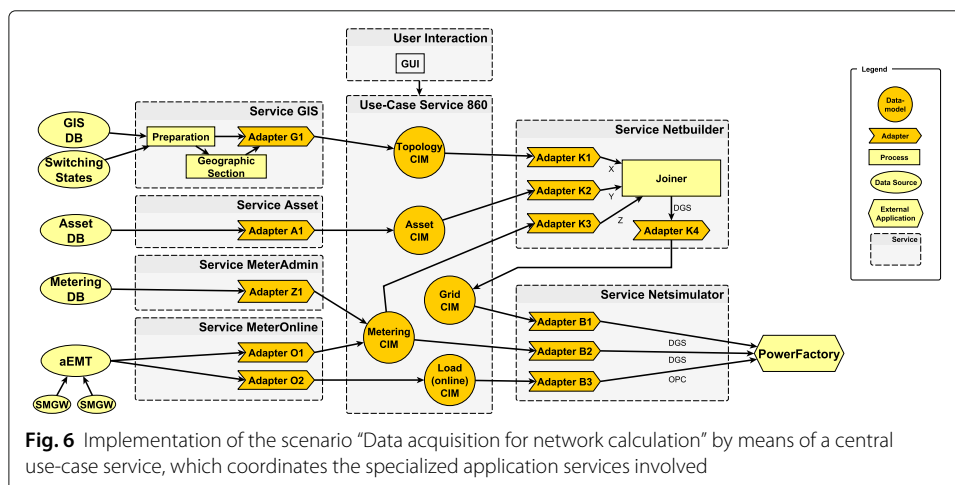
User Interaction

GUI

Use-Case Service 860

Service GIS

GIS DB

Switching States

Preparation

Adapter G1

Geographic Section

Topology CIM

Service Netbuilder

Adapter K1

Adapter K2

Adapter K3

Joiner

X

Y

Z

DGS

Adapter K4

Service Asset

Asset DB

Adapter A1

Asset CIM

Service MeterAdmin

Metering DB

Adapter Z1

Grid CIM

Service MeterOnline

Metering CIM

aEMT

Adapter O1

Adapter O2

SMGW

SMGW

Load (online) CIM

Service Netsimulator

Adapter B1

Adapter B2

Adapter B3

DGS

DGS

OPC

PowerFactory

Legend

Data-model

Adapter

Process

Data Source

External Application

Service

**Fig. 6** Implementation of the scenario "Data acquisition for network calculation" by means of a central use-case service, which coordinates the specialized application services involved